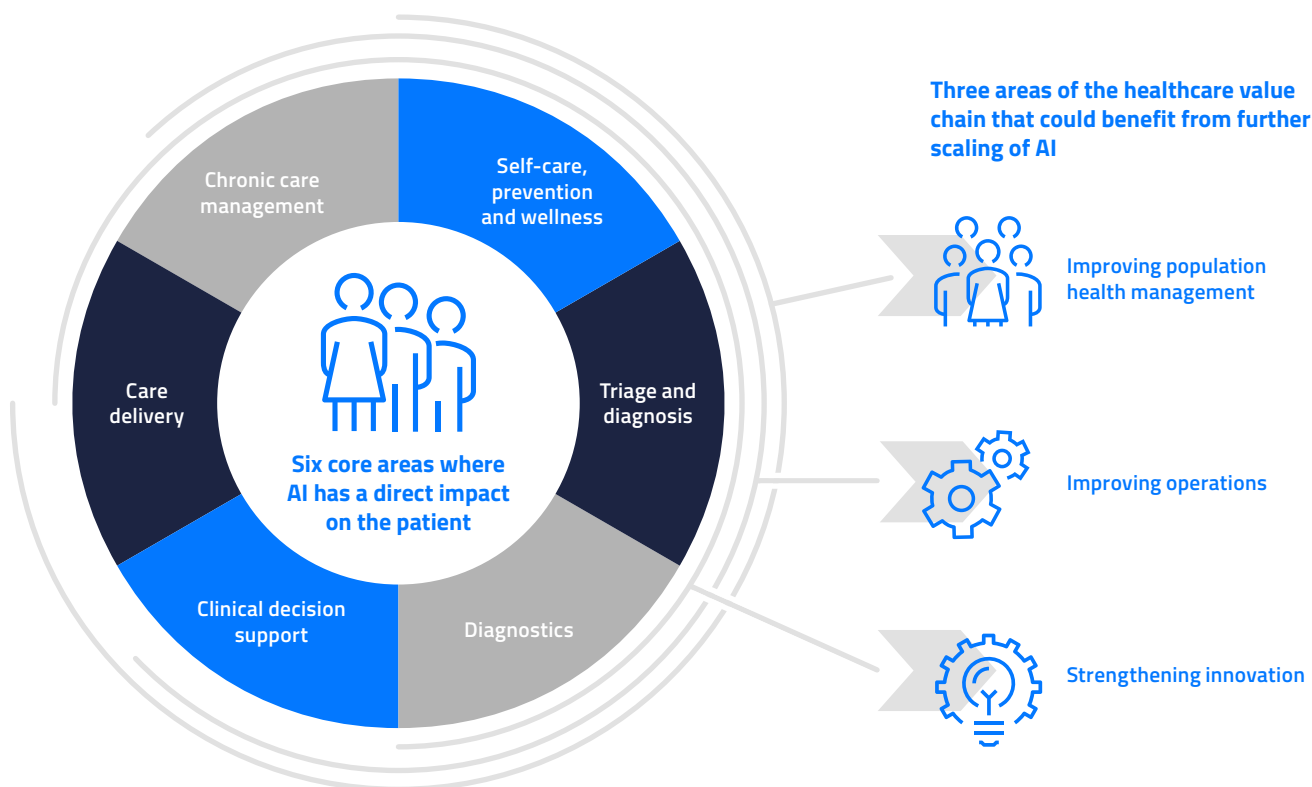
Chronic care management

Self-care, prevention and wellness

Care delivery

Triage and diagnosis

Six core areas where AI has a direct impact on the patient

Clinical decision support

Diagnostics

Three areas of the healthcare value chain that could benefit from further scaling of AI

Improving population health management

Improving operations

Strengthening innovation